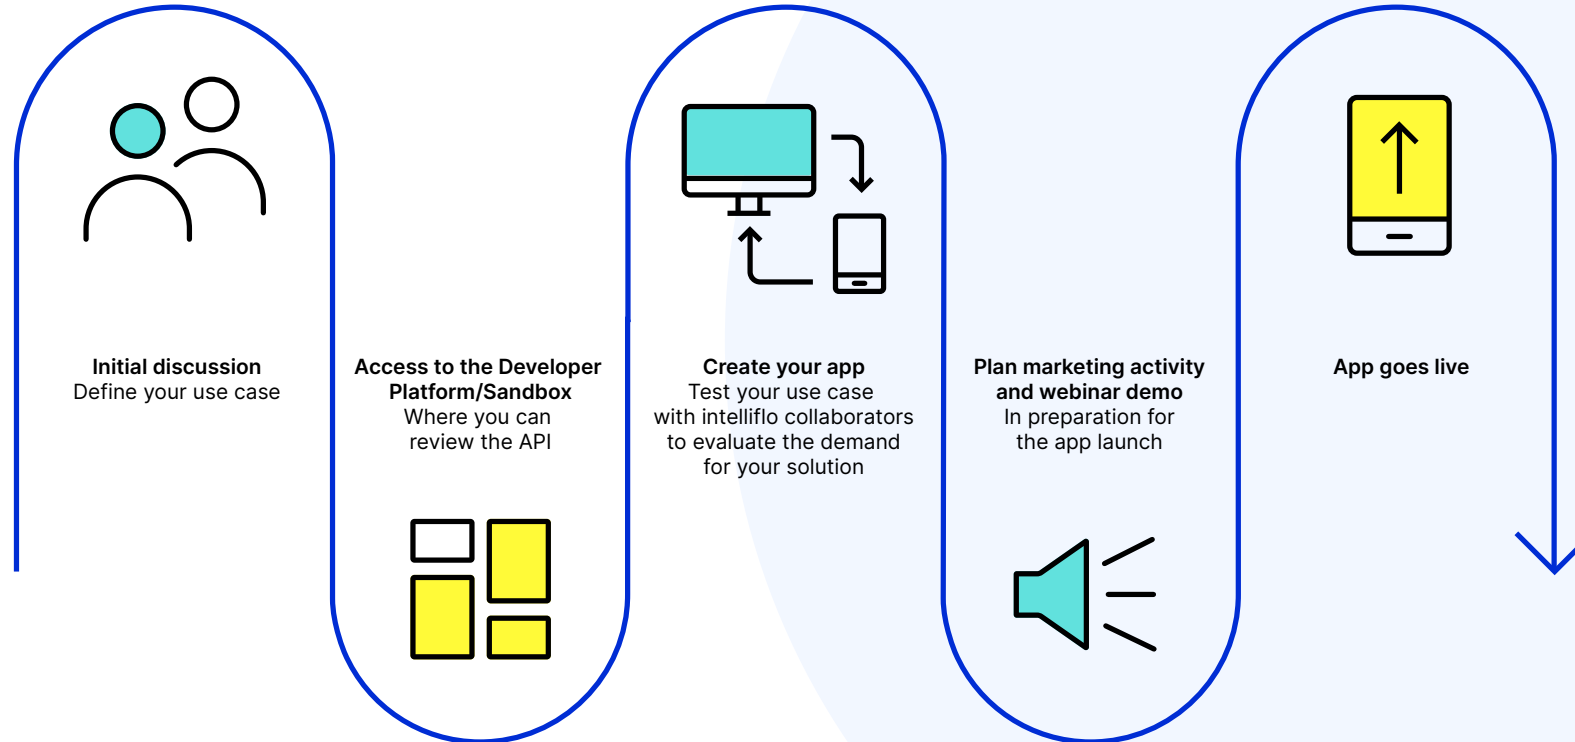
**Initial discussion**
Define your use case

**Access to the Developer Platform/Sandbox**
Where you can review the API

**Create your app**
Test your use case with intelliflo collaborators to evaluate the demand for your solution

**Plan marketing activity and webinar demo**
In preparation for the app launch

**App goes live**